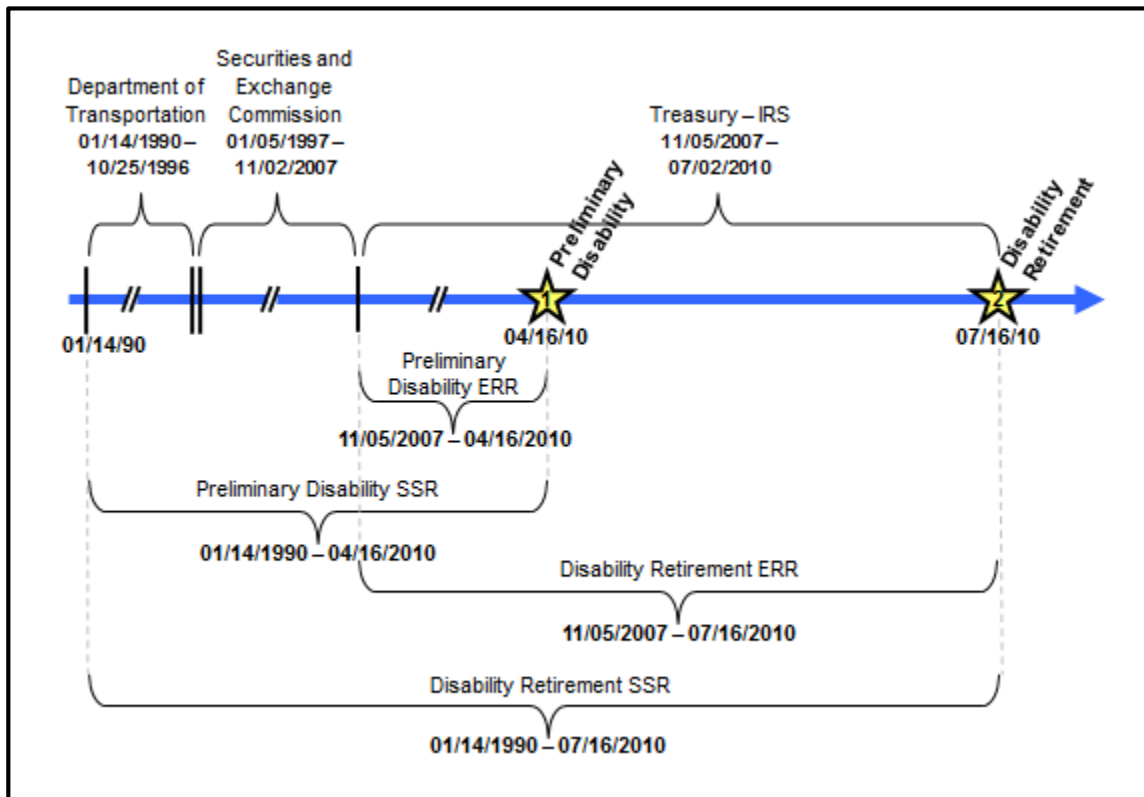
Department of Transportation
01/14/1990 – 10/25/1996

Securities and Exchange Commission
01/05/1997 – 11/02/2007

Treasury – IRS
11/05/2007 – 07/02/2010

Preliminary Disability

Disability Retirement

1

2

01/14/90

04/16/10

07/16/10

Preliminary Disability ERR
11/05/2007 – 04/16/2010

Preliminary Disability SSR
01/14/1990 – 04/16/2010

Disability Retirement ERR
11/05/2007 – 07/16/2010

Disability Retirement SSR
01/14/1990 – 07/16/2010